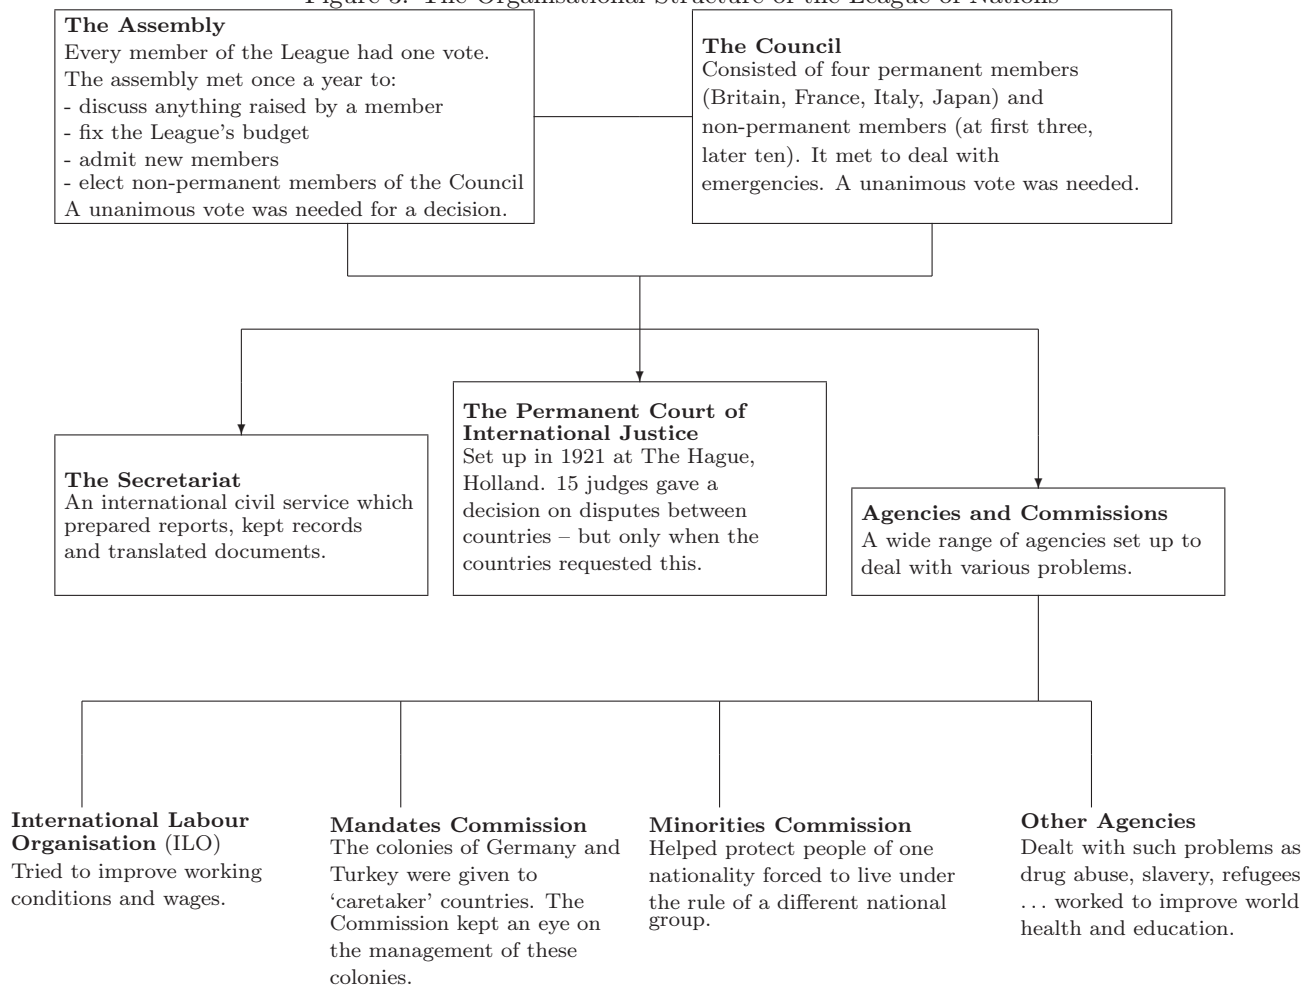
Figure 3: The Organisational Structure of the League of Nations

**The Assembly**
Every member of the League had one vote.
The assembly met once a year to:
- discuss anything raised by a member
- fix the League's budget
- admit new members
- elect non-permanent members of the Council
A unanimous vote was needed for a decision.

**The Council**
Consisted of four permanent members (Britain, France, Italy, Japan) and non-permanent members (at first three, later ten). It met to deal with emergencies. A unanimous vote was needed.

**The Secretariat**
An international civil service which prepared reports, kept records and translated documents.

**The Permanent Court of International Justice**
Set up in 1921 at The Hague, Holland. 15 judges gave a decision on disputes between countries – but only when the countries requested this.

**Agencies and Commissions**
A wide range of agencies set up to deal with various problems.

**International Labour Organisation** (ILO)
Tried to improve working conditions and wages.

**Mandates Commission**
The colonies of Germany and Turkey were given to 'caretaker' countries. The Commission kept an eye on the management of these colonies.

**Minorities Commission**
Helped protect people of one nationality forced to live under the rule of a different national group.

**Other Agencies**
Dealt with such problems as drug abuse, slavery, refugees . . . worked to improve world health and education.